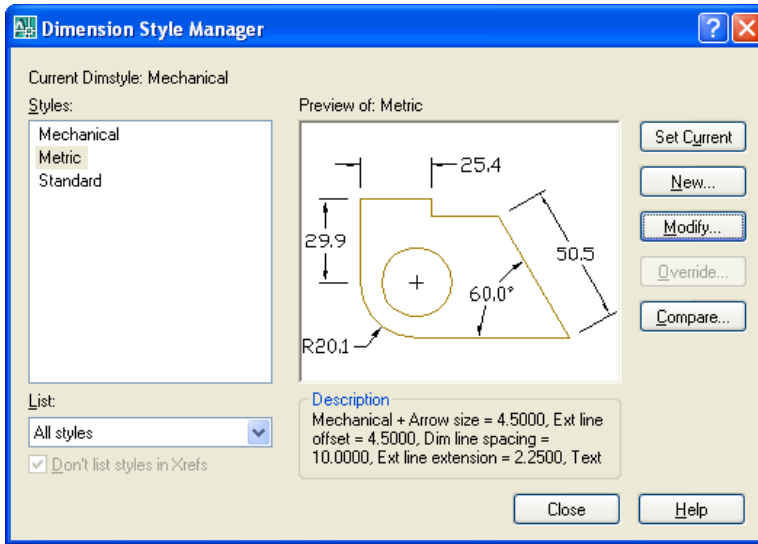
Dimension Style Manager

Current Dimstyle: Mechanical

Styles:

Mechanical
Metric
Standard

Preview of: Metric

25.4
29.9
50.5
60.0°
R20.1

Set Current
New...
Modify...
Override...
Compare...

List:

All styles

Don't list styles in Xrefs

Description

Mechanical + Arrow size = 4.5000, Ext line offset = 4.5000, Dim line spacing = 10.0000, Ext line extension = 2.2500, Text

Close
Help